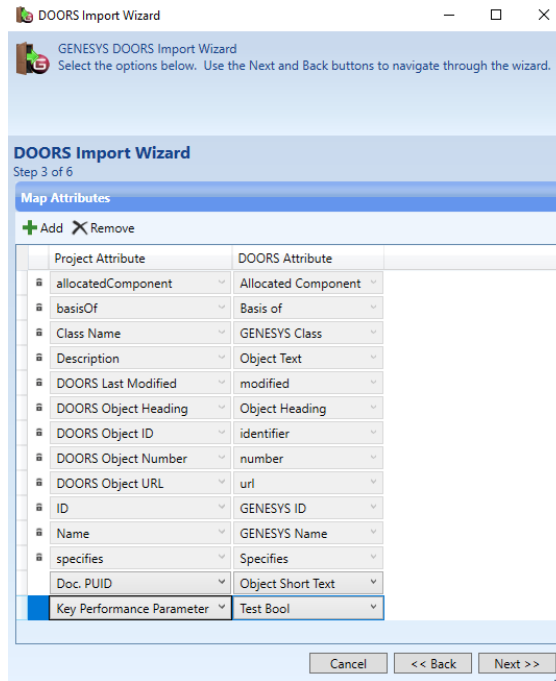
DOORS Import Wizard

GENESYS DOORS Import Wizard
Select the options below. Use the Next and Back buttons to navigate through the wizard.

DOORS Import Wizard
Step 3 of 6

Map Attributes

Add Remove

| Project Attribute | DOORS Attribute |
|---|---|
| allocatedComponent | Allocated Component |
| basisOf | Basis of |
| Class Name | GENESYS Class |
| Description | Object Text |
| DOORS Last Modified | modified |
| DOORS Object Heading | Object Heading |
| DOORS Object ID | identifier |
| DOORS Object Number | number |
| DOORS Object URL | url |
| ID | GENESYS ID |
| Name | GENESYS Name |
| specifies | Specifies |
| Doc. PUID | Object Short Text |
| Key Performance Parameter | Test Bool |

Cancel | << Back | Next >>